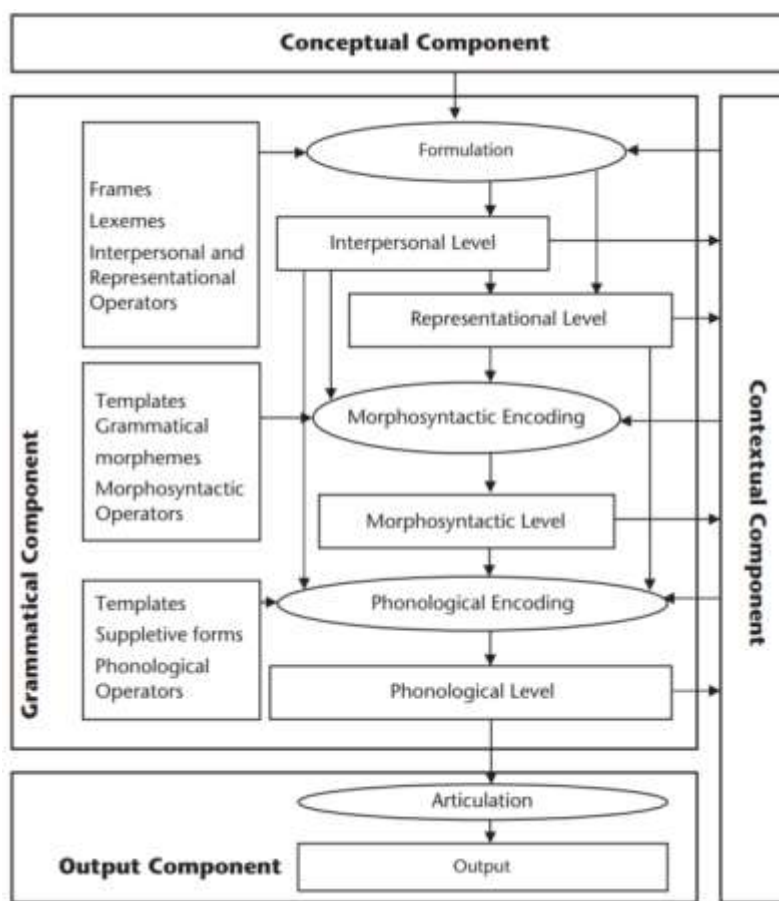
Conceptual Component

Grammatical Component

Frames
Lexemes
Interpersonal and Representational Operators

Formulation

Interpersonal Level

Representational Level

Templates
Grammatical morphemes
Morphosyntactic Operators

Morphosyntactic Encoding

Morphosyntactic Level

Templates
Suppletive forms
Phonological Operators

Phonological Encoding

Phonological Level

Contextual Component

Articulation

Output Component

Output